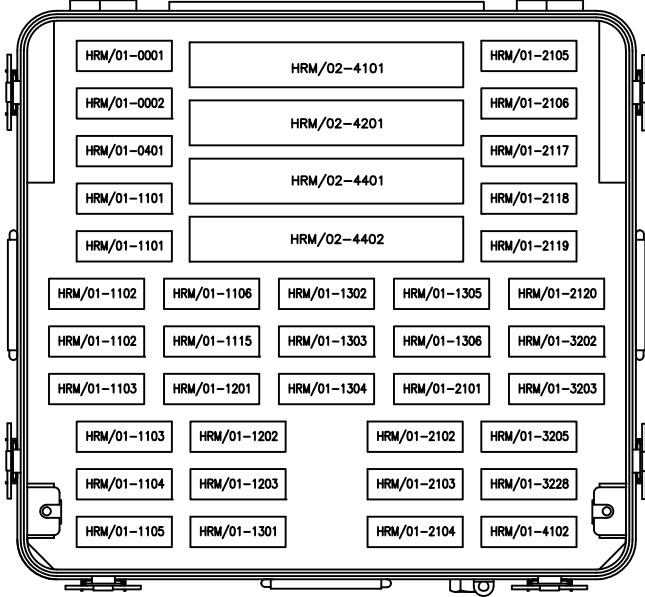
HRM/01-0001
HRM/02-4101
HRM/01-2105
HRM/01-0002
HRM/02-4201
HRM/01-2106
HRM/01-0401
HRM/01-2117
HRM/02-4401
HRM/01-1101
HRM/01-2118
HRM/01-1101
HRM/02-4402
HRM/01-2119
HRM/01-1102
HRM/01-1106
HRM/01-1302
HRM/01-1305
HRM/01-2120
HRM/01-1102
HRM/01-1115
HRM/01-1303
HRM/01-1306
HRM/01-3202
HRM/01-1103
HRM/01-1201
HRM/01-1304
HRM/01-2101
HRM/01-3203
HRM/01-1103
HRM/01-1202
HRM/01-2102
HRM/01-3205
HRM/01-1104
HRM/01-1203
HRM/01-2103
HRM/01-3228
HRM/01-1105
HRM/01-1301
HRM/01-2104
HRM/01-4102